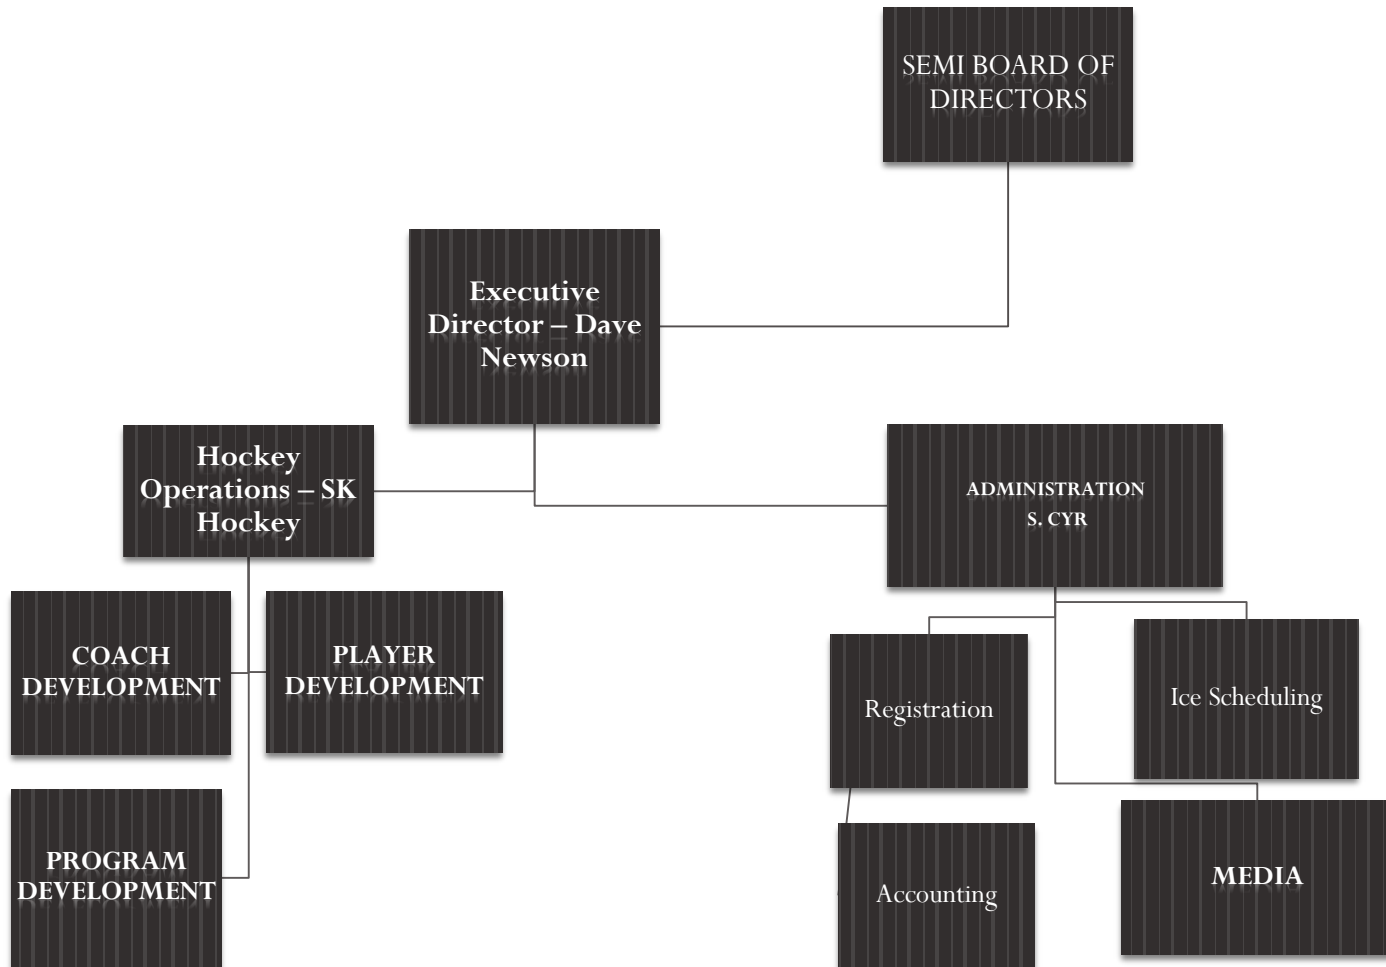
SEMI BOARD OF DIRECTORS

Executive Director – Dave Newson

Hockey Operations – SK Hockey

ADMINISTRATION
S. CYR

COACH DEVELOPMENT

PLAYER DEVELOPMENT

PROGRAM DEVELOPMENT

Registration

Ice Scheduling

Accounting

MEDIA